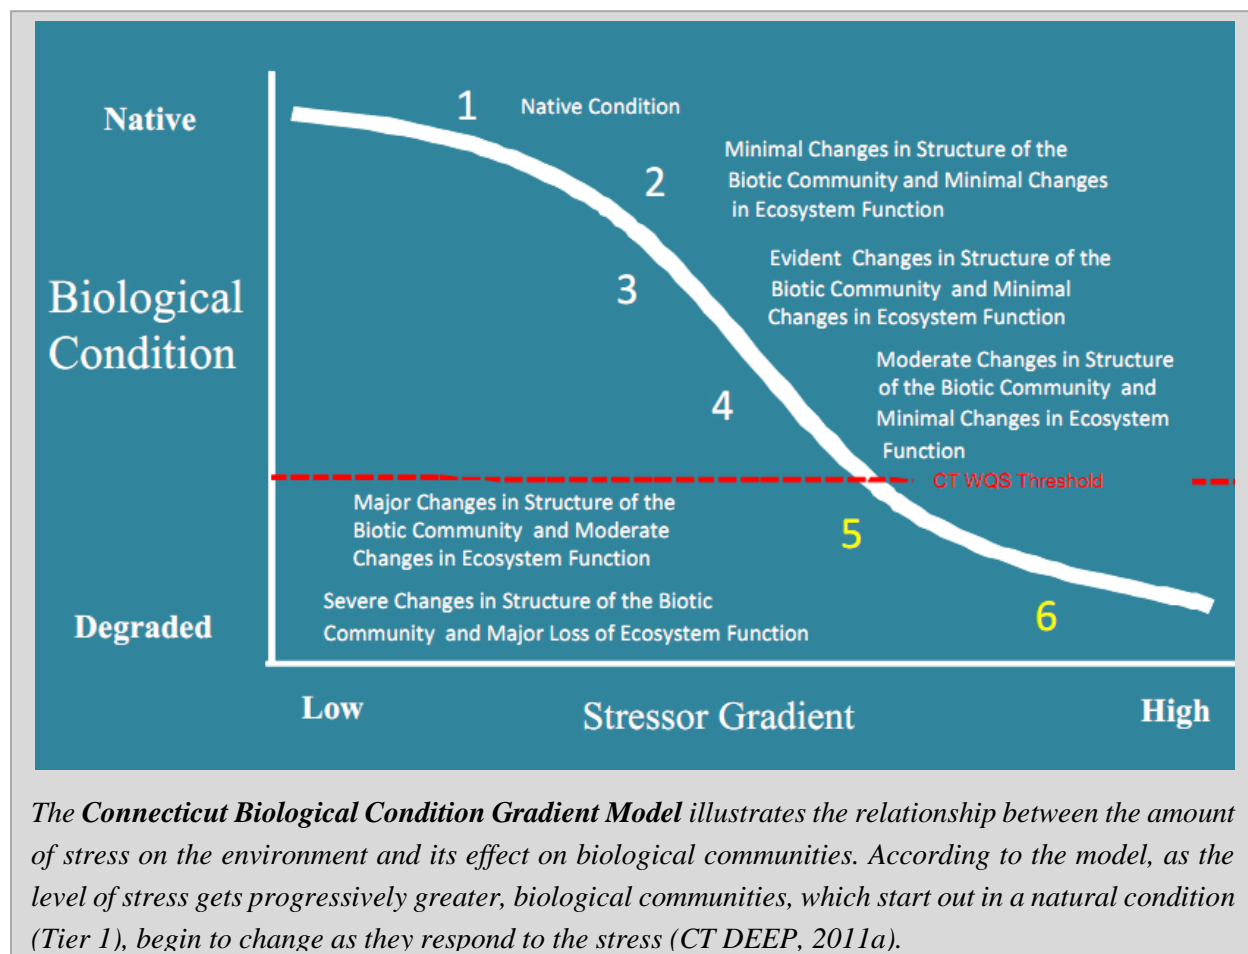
Native

Biological Condition

Degraded

1 Native Condition

2 Minimal Changes in Structure of the Biotic Community and Minimal Changes in Ecosystem Function

3 Evident Changes in Structure of the Biotic Community and Minimal Changes in Ecosystem Function

4 Moderate Changes in Structure of the Biotic Community and Minimal Changes in Ecosystem Function

CT WQS Threshold

Major Changes in Structure of the Biotic Community and Moderate Changes in Ecosystem Function

5

Severe Changes in Structure of the Biotic Community and Major Loss of Ecosystem Function

6

Low Stressor Gradient High

The **Connecticut Biological Condition Gradient Model** illustrates the relationship between the amount of stress on the environment and its effect on biological communities. According to the model, as the level of stress gets progressively greater, biological communities, which start out in a natural condition (Tier 1), begin to change as they respond to the stress (CT DEEP, 2011a).